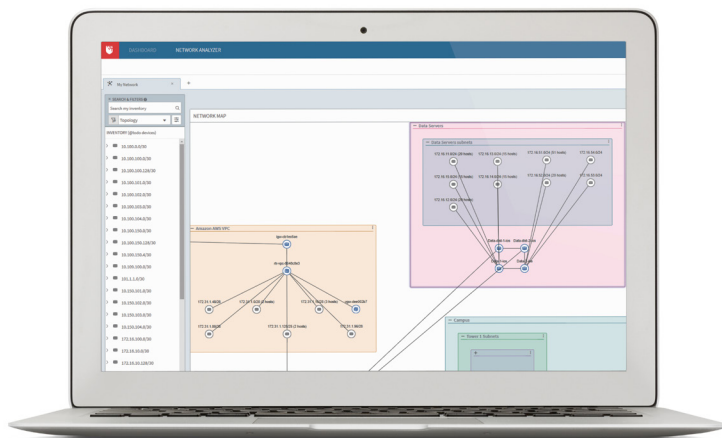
DASHBOARD NETWORK ANALYZER

My Network

SEARCH & FILTER

Search my Inventory

Topology

INVENTORY [@both devices]

10.100.0.0/30

10.100.100.0/30

10.100.100.128/30

10.100.101.0/30

10.100.102.0/30

10.100.103.0/30

10.100.104.0/30

10.100.150.0/30

10.100.150.128/30

10.100.156.4/30

10.100.200.0/30

100.1.1.0/30

10.150.101.0/30

10.150.102.0/30

10.150.103.0/30

10.150.104.0/30

172.16.100.0/30

172.16.10.0/30

172.16.10.128/30

NETWORK MAP

Data Servers

Data Servers subnets

Amazon AWS VPC

Campus

Tower 1 Subnets